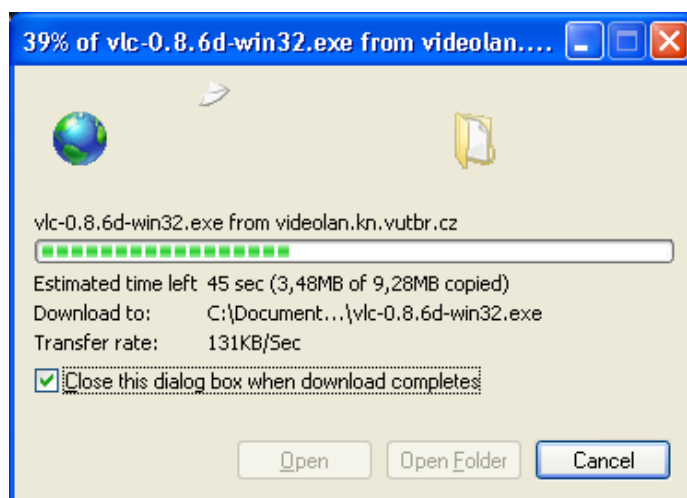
39% of vlc-0.8.6d-win32.exe from videolan....

vlc-0.8.6d-win32.exe from videolan.kn.vutbr.cz

Estimated time left 45 sec (3,48MB of 9,28MB copied)
Download to: C:\Document...\vlc-0.8.6d-win32.exe
Transfer rate: 131KB/Sec

Close this dialog box when download completes

Open Open Folder Cancel